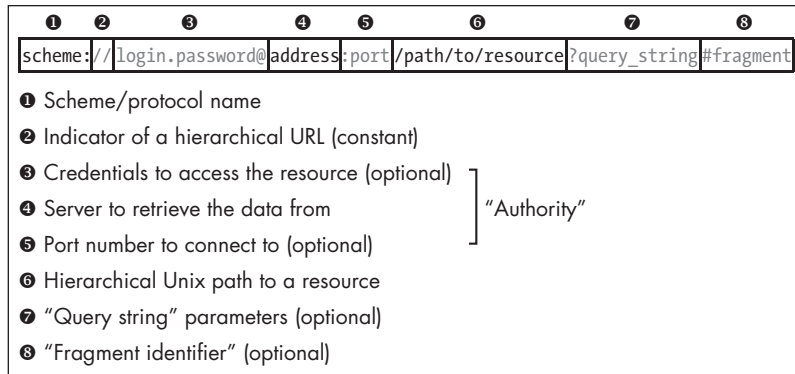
❶ ❷ ❸ ❹ ❺ ❻ ❼ ❽

scheme://login.password@address:port/path/to/resource?query_string#fragment

❶ Scheme/protocol name

❷ Indicator of a hierarchical URL (constant)

❸ Credentials to access the resource (optional)

❹ Server to retrieve the data from

❺ Port number to connect to (optional)

"Authority"

❻ Hierarchical Unix path to a resource

❼ "Query string" parameters (optional)

❽ "Fragment identifier" (optional)